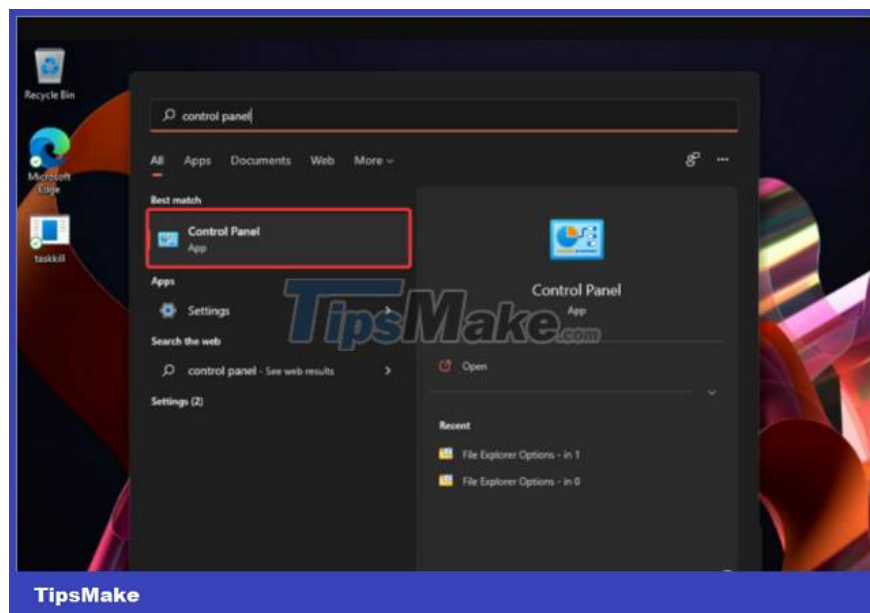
Recycle Bin

Microsoft Edge

taskkill

control panel

All Apps Documents Web More

Best match

Control Panel
App

Apps

Settings

Search the web

control panel - See web results

Settings (2)

Control Panel
App

TipsMake.com

Open

Recent

File Explorer Options - in 1

File Explorer Options - in 0

TipsMake